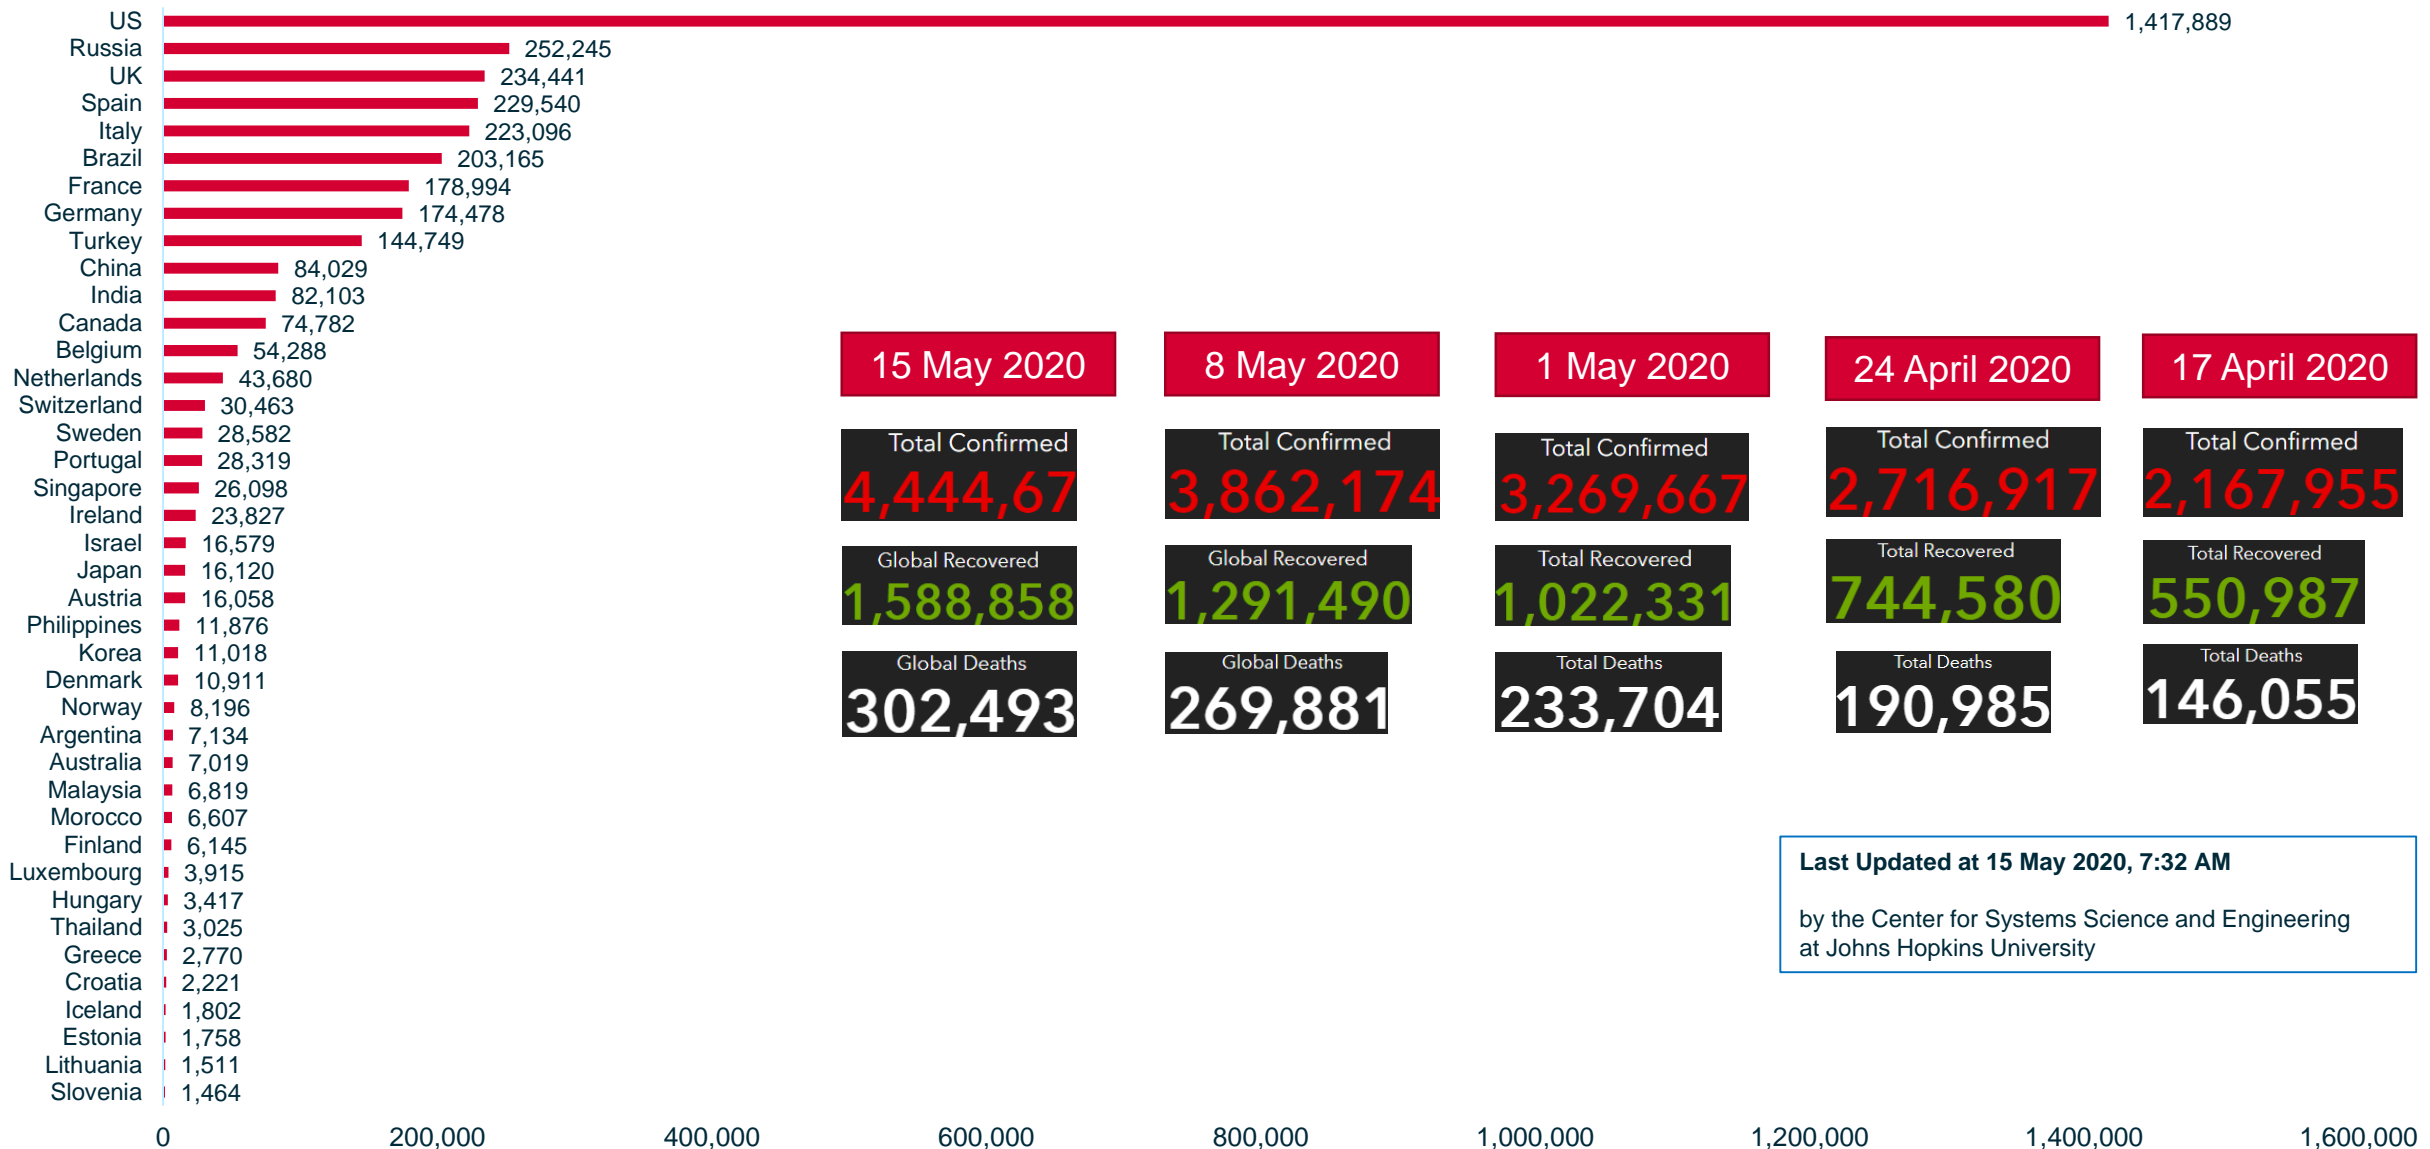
| Country | Cases |
|---|---|
| US | 1,417,889 |
| Russia | 252,245 |
| UK | 234,441 |
| Spain | 229,540 |
| Italy | 223,096 |
| Brazil | 203,165 |
| France | 178,994 |
| Germany | 174,478 |
| Turkey | 144,749 |
| China | 84,029 |
| India | 82,103 |
| Canada | 74,782 |
| Belgium | 54,288 |
| Netherlands | 43,680 |
| Switzerland | 30,463 |
| Sweden | 28,582 |
| Portugal | 28,319 |
| Singapore | 26,098 |
| Ireland | 23,827 |
| Israel | 16,579 |
| Japan | 16,120 |
| Austria | 16,058 |
| Philippines | 11,876 |
| Korea | 11,018 |
| Denmark | 10,911 |
| Norway | 8,196 |
| Argentina | 7,134 |
| Australia | 7,019 |
| Malaysia | 6,819 |
| Morocco | 6,607 |
| Finland | 6,145 |
| Luxembourg | 3,915 |
| Hungary | 3,417 |
| Thailand | 3,025 |
| Greece | 2,770 |
| Croatia | 2,221 |
| Iceland | 1,802 |
| Estonia | 1,758 |
| Lithuania | 1,511 |
| Slovenia | 1,464 |

0 200,000 400,000 600,000 800,000 1,000,000 1,200,000 1,400,000 1,600,000

15 May 2020
Total Confirmed
4,444,67
Global Recovered
1,588,858
Global Deaths
302,493

8 May 2020
Total Confirmed
3,862,174
Global Recovered
1,291,490
Global Deaths
269,881

1 May 2020
Total Confirmed
3,269,667
Total Recovered
1,022,331
Total Deaths
233,704

24 April 2020
Total Confirmed
2,716,917
Total Recovered
744,580
Total Deaths
190,985

17 April 2020
Total Confirmed
2,167,955
Total Recovered
550,987
Total Deaths
146,055

Last Updated at 15 May 2020, 7:32 AM

by the Center for Systems Science and Engineering at Johns Hopkins University